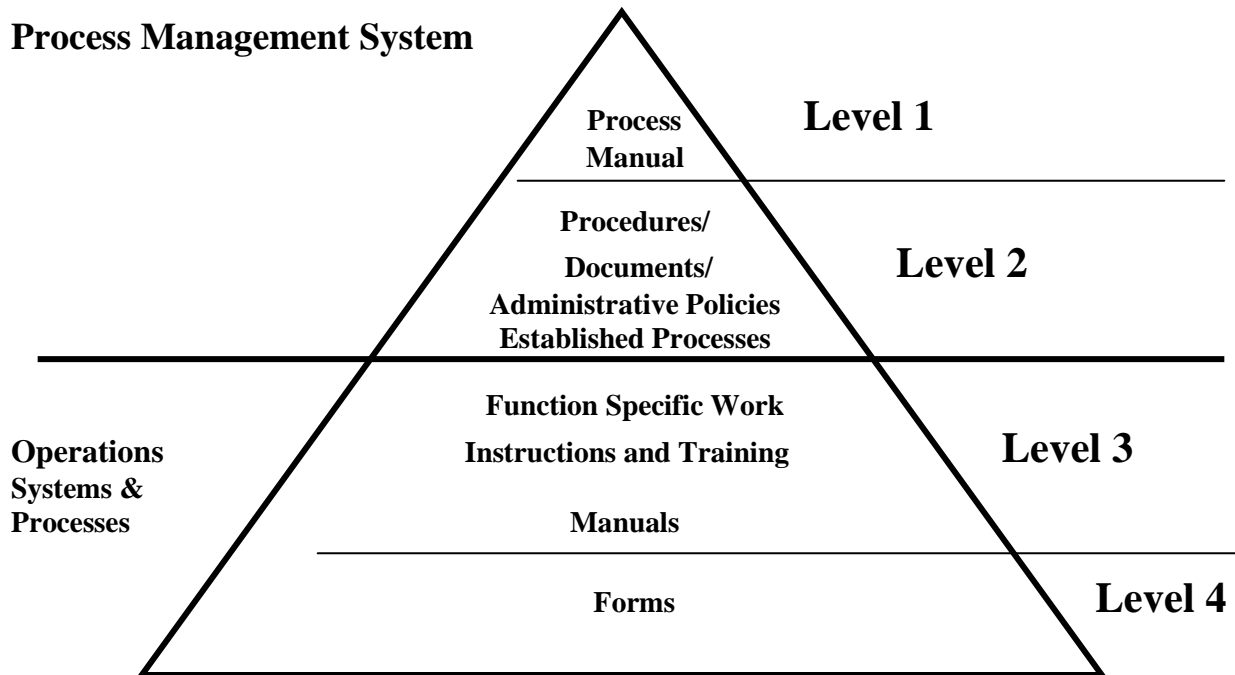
Process Management System

Process Manual

Level 1

Procedures/ Documents/ Administrative Policies Established Processes

Level 2

Operations Systems & Processes

Function Specific Work Instructions and Training Manuals

Level 3

Forms

Level 4